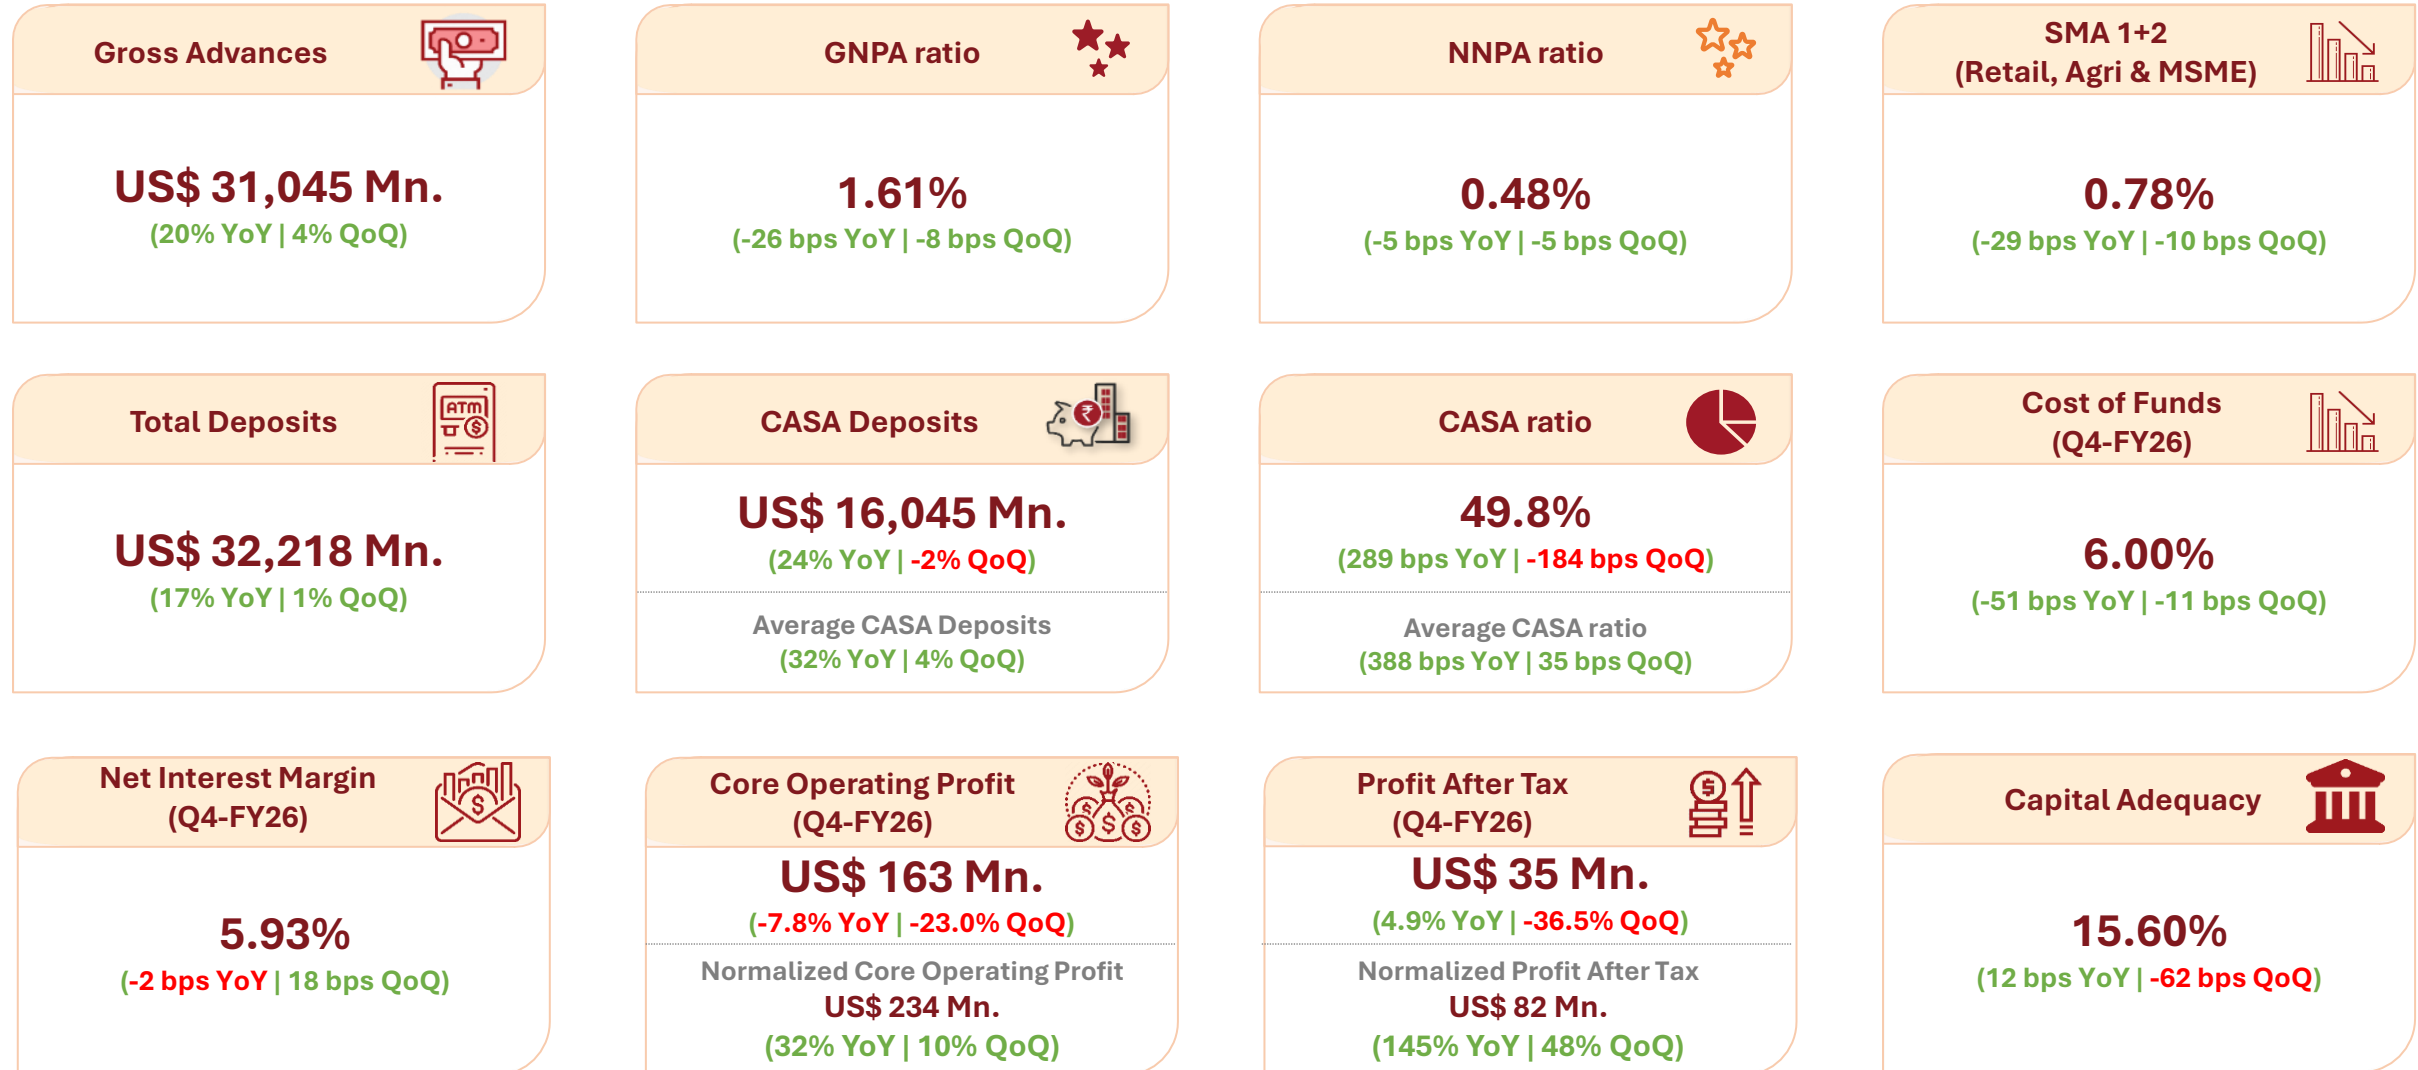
Gross Advances

US$ 31,045 Mn.
(20% YoY | 4% QoQ)

GNPA ratio

1.61%
(-26 bps YoY | -8 bps QoQ)

NNPA ratio

0.48%
(-5 bps YoY | -5 bps QoQ)

SMA 1+2
(Retail, Agri & MSME)

0.78%
(-29 bps YoY | -10 bps QoQ)

Total Deposits

US$ 32,218 Mn.
(17% YoY | 1% QoQ)

CASA Deposits

US$ 16,045 Mn.
(24% YoY | -2% QoQ)

Average CASA Deposits
(32% YoY | 4% QoQ)

CASA ratio

49.8%
(289 bps YoY | -184 bps QoQ)

Average CASA ratio
(388 bps YoY | 35 bps QoQ)

Cost of Funds
(Q4-FY26)

6.00%
(-51 bps YoY | -11 bps QoQ)

Net Interest Margin
(Q4-FY26)

5.93%
(-2 bps YoY | 18 bps QoQ)

Core Operating Profit
(Q4-FY26)

US$ 163 Mn.
(-7.8% YoY | -23.0% QoQ)

Normalized Core Operating Profit
US$ 234 Mn.
(32% YoY | 10% QoQ)

Profit After Tax
(Q4-FY26)

US$ 35 Mn.
(4.9% YoY | -36.5% QoQ)

Normalized Profit After Tax
US$ 82 Mn.
(145% YoY | 48% QoQ)

Capital Adequacy

15.60%
(12 bps YoY | -62 bps QoQ)